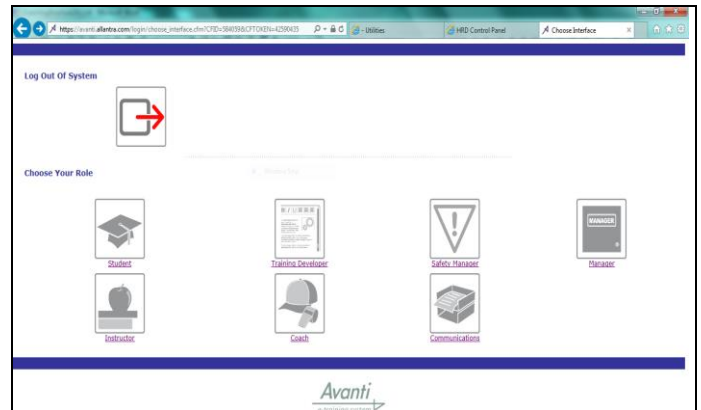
https://avanti.allantra.com/login/choose_interface.cfm?CFID=584059&CFTOKEN=4259043S

Utilities

HRD Control Panel

Choose Interface

Log Out Of System

Choose Your Role

Student

Training Developer

Safety Manager

MANAGER

Manager

Instructor

Coach

Communications

Avanti

a training system